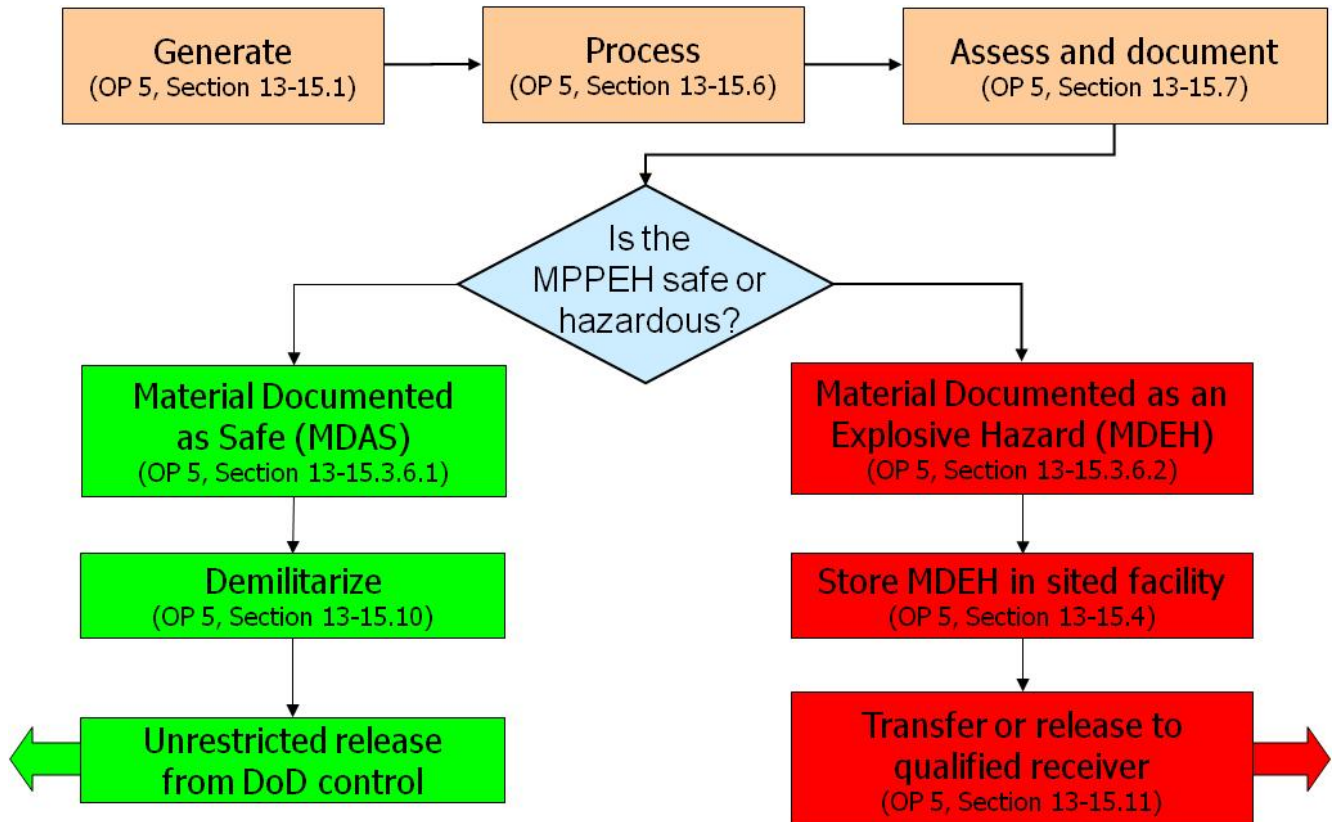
Generate
(OP 5, Section 13-15.1)

Process
(OP 5, Section 13-15.6)

Assess and document
(OP 5, Section 13-15.7)

Is the MPPEH safe or hazardous?

Material Documented as Safe (MDAS)
(OP 5, Section 13-15.3.6.1)

Demilitarize
(OP 5, Section 13-15.10)

Unrestricted release from DoD control

Material Documented as an Explosive Hazard (MDEH)
(OP 5, Section 13-15.3.6.2)

Store MDEH in sited facility
(OP 5, Section 13-15.4)

Transfer or release to qualified receiver
(OP 5, Section 13-15.11)